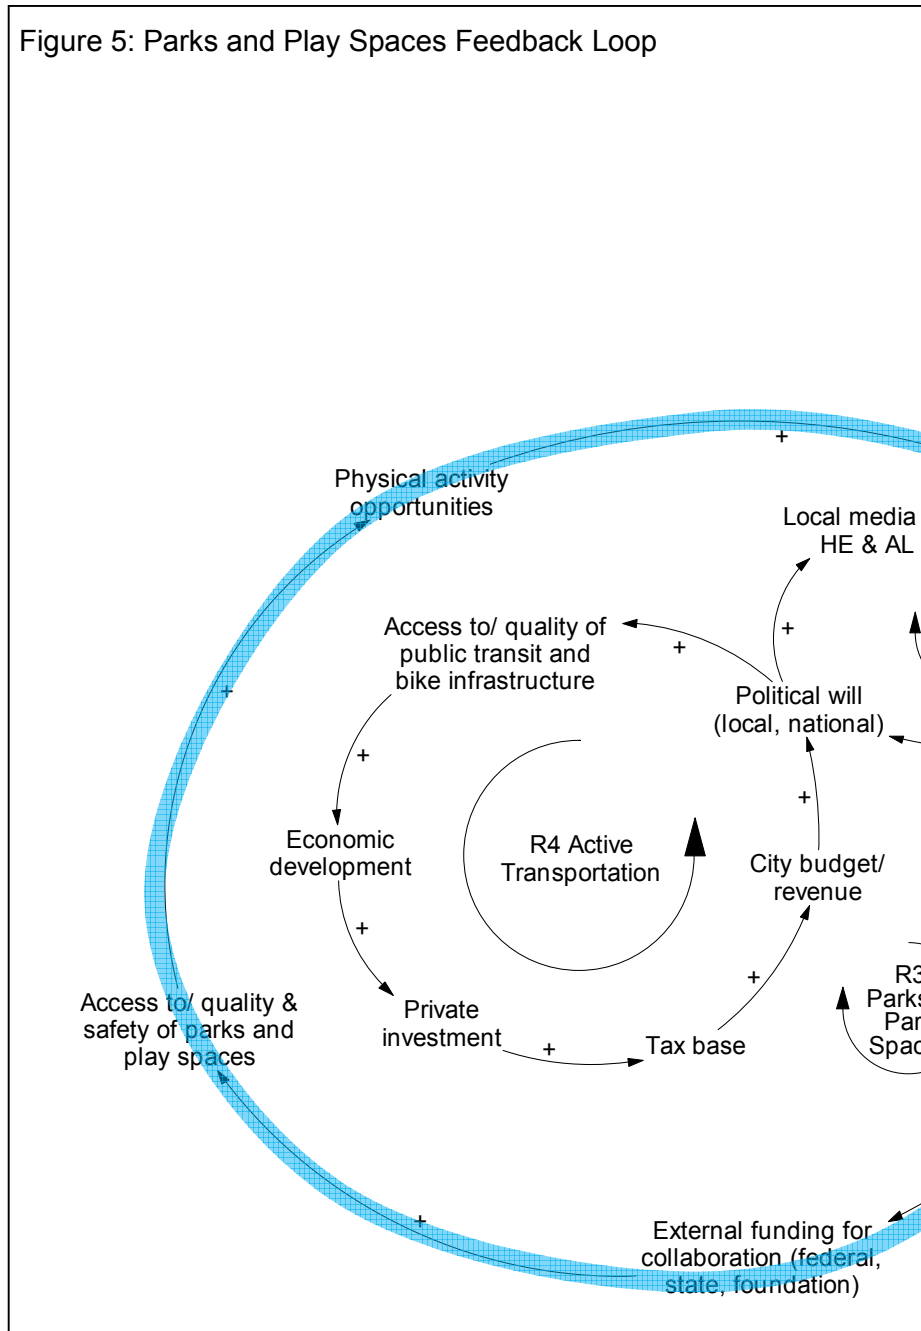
Figure 5: Parks and Play Spaces Feedback Loop

+

Physical activity opportunities

Local media HE & AL

Access to/ quality of public transit and bike infrastructure

+

+

+

Political will (local, national)

+

+

Economic development

R4 Active Transportation

+

City budget/ revenue

+

+

R3 Parks Par Spac

Access to/ quality & safety of parks and play spaces

Private investment

+

Tax base

+

External funding for collaboration (federal, state, foundation)